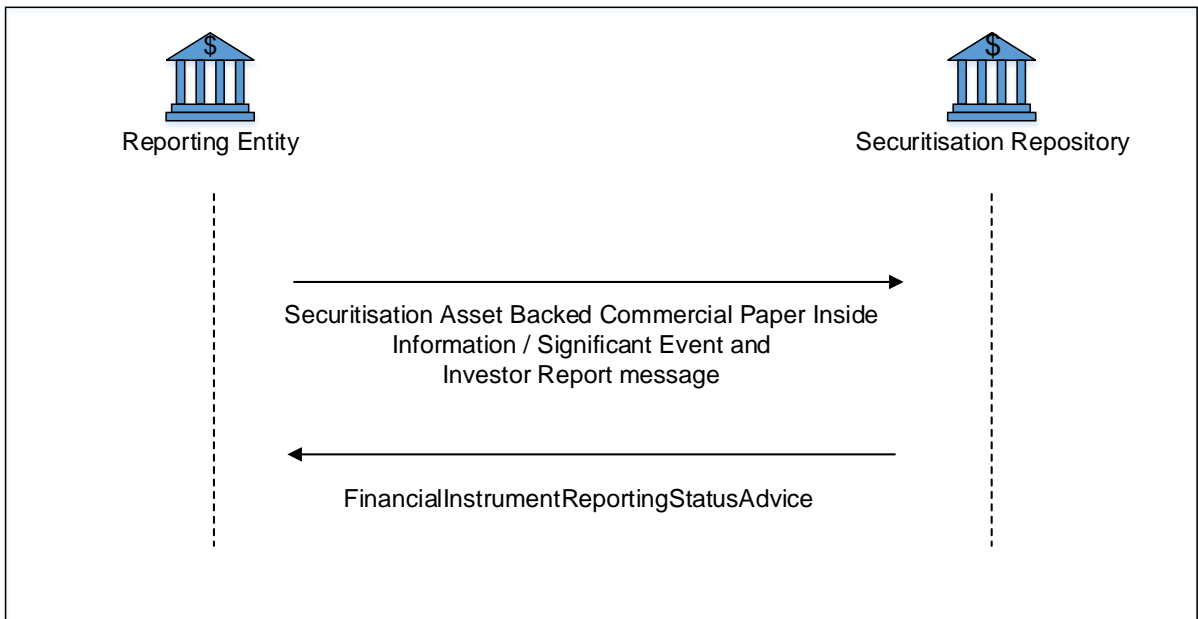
$

Reporting Entity

$

Securitisation Repository

Securitisation Asset Backed Commercial Paper Inside Information / Significant Event and Investor Report message

FinancialInstrumentReportingStatusAdvice